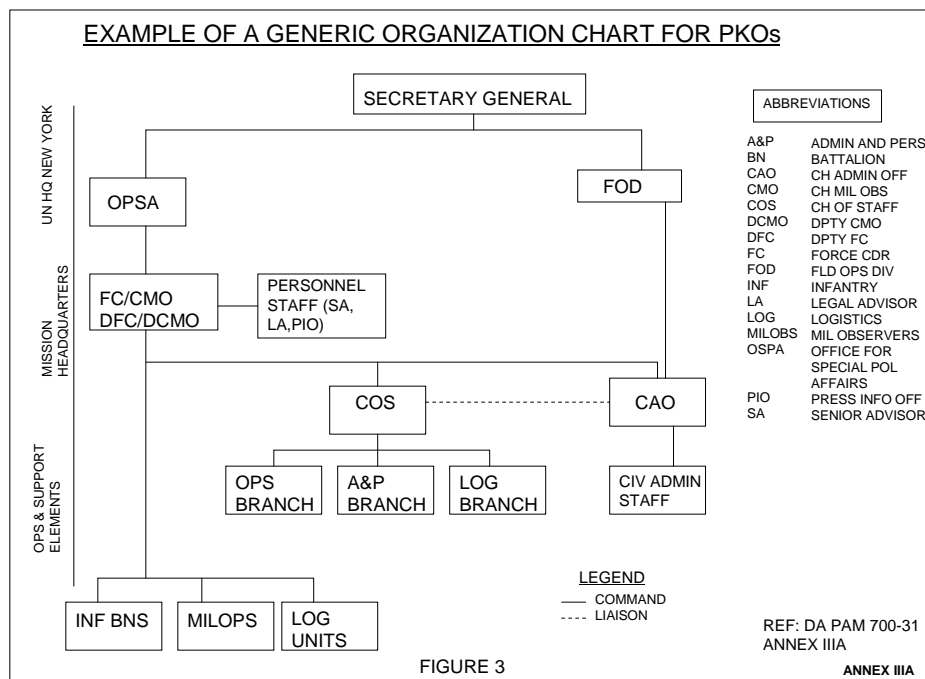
EXAMPLE OF A GENERIC ORGANIZATION CHART FOR PKOs

UN HQ NEW YORK

MISSION HEADQUARTERS

OPS & SUPPORT ELEMENTS

SECRETARY GENERAL

OPSA

FOD

FC/CMO DFC/DCMO

PERSONNEL STAFF (SA, LA,PIO)

COS

CAO

OPS BRANCH

A&P BRANCH

LOG BRANCH

CIV ADMIN STAFF

INF BNS

MILOPS

LOG UNITS

ABBREVIATIONS

| | |
|---|---|
| A&P | ADMIN AND PERS |
| BN | BATTALION |
| CAO | CH ADMIN OFF |
| CMO | CH MIL OBS |
| COS | CH OF STAFF |
| DCMO | DPTY CMO |
| DFC | DPTY FC |
| FC | FORCE CDR |
| FOD | FLD OPS DIV |
| INF | INFANTRY |
| LA | LEGAL ADVISOR |
| LOG | LOGISTICS |
| MILOBS | MIL OBSERVERS |
| OSPA | OFFICE FOR SPECIAL POL AFFAIRS |
| PIO | PRESS INFO OFF |
| SA | SENIOR ADVISOR |

LEGEND
COMMAND
LIAISON

REF: DA PAM 700-31 ANNEX IIIA

FIGURE 3

ANNEX IIIA